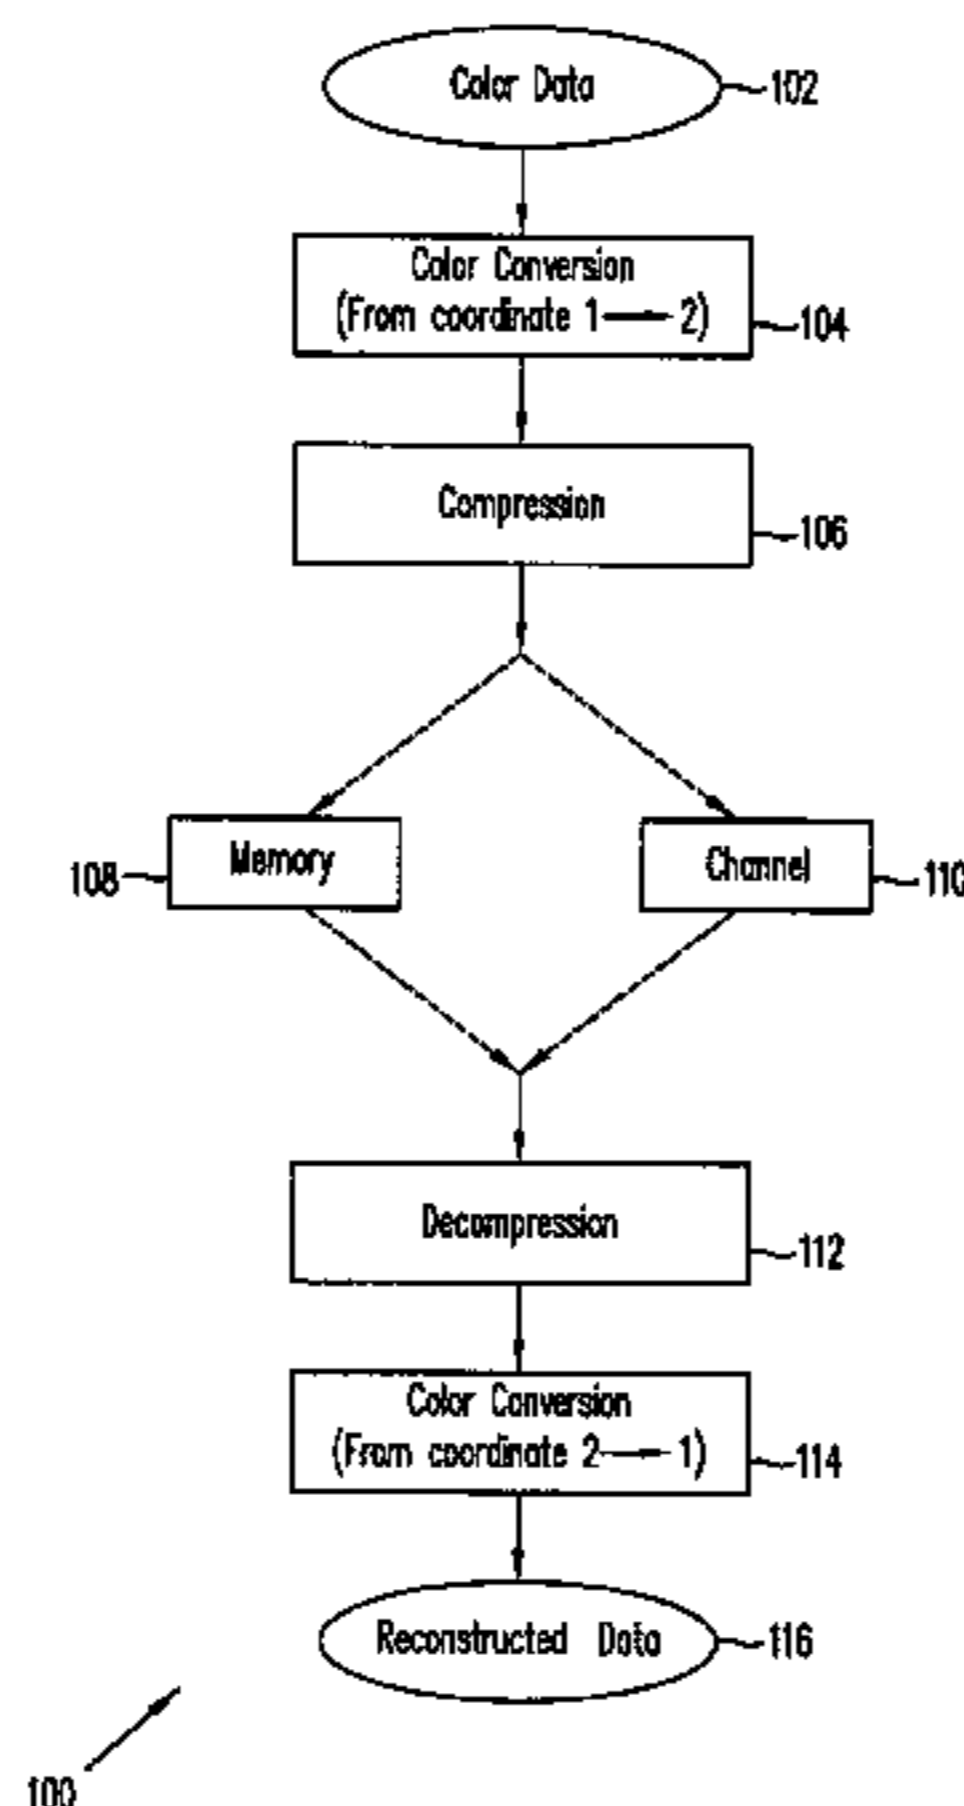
Color Data
102

Color Conversion (From coordinate 1 $\rightarrow$ 2)
104

Compression
106

108
Memory

Channel
110

Decompression
112

Color Conversion (From coordinate 2 $\rightarrow$ 1)
114

Reconstructed Data
116

100